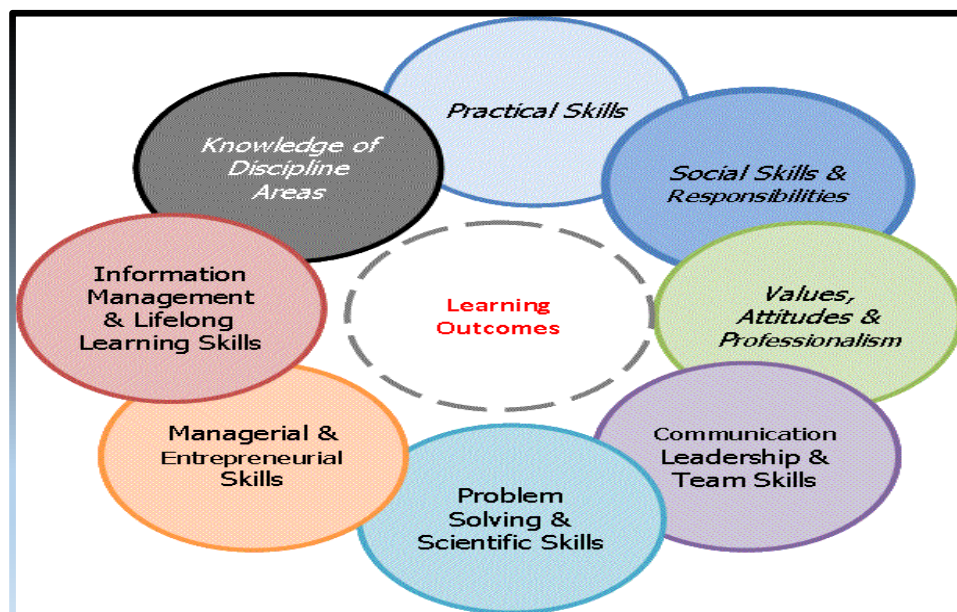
Learning Outcomes

Practical Skills

Social Skills & Responsibilities

Values, Attitudes & Professionalism

Communication Leadership & Team Skills

Problem Solving & Scientific Skills

Managerial & Entrepreneurial Skills

Information Management & Lifelong Learning Skills

Knowledge of Discipline Areas